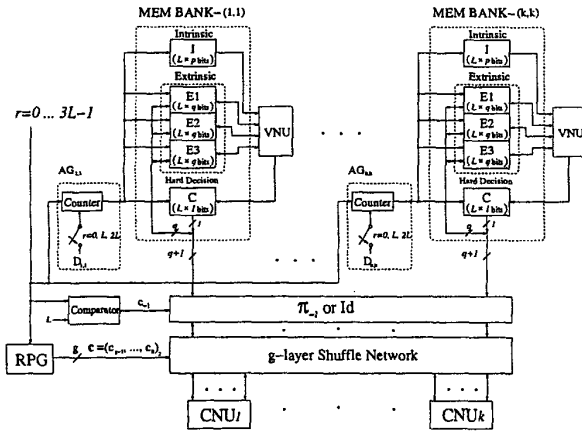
MEM BANK-(1,1)

MEM BANK-(k,k)

Intrinsic

I
($L \times p$ bits)

Extrinsic

E1
($L \times q$ bits)

E2
($L \times q$ bits)

E3
($L \times q$ bits)

VNU

Hard Decision

C
($L \times 1$ bits)

Intrinsic

I
($L \times p$ bits)

Extrinsic

E1
($L \times q$ bits)

E2
($L \times q$ bits)

E3
($L \times q$ bits)

VNU

Hard Decision

C
($L \times 1$ bits)

$r=0 \ldots 3L-1$

$AG_{1,1}$

Counter

$r=0, L, 2L$

$D_{1,1}$

q

1

q+1

$AG_{k,k}$

Counter

$r=0, L, 2L$

$D_{k,k}$

q

1

q+1

L

Comparator

$c_{-1}$

$\pi_{-1}$ or Id

RPG

g

$c=(c_{g-1}, \ldots, c_0)_2$

g-layer Shuffle Network

CNU$1$

CNU$k$